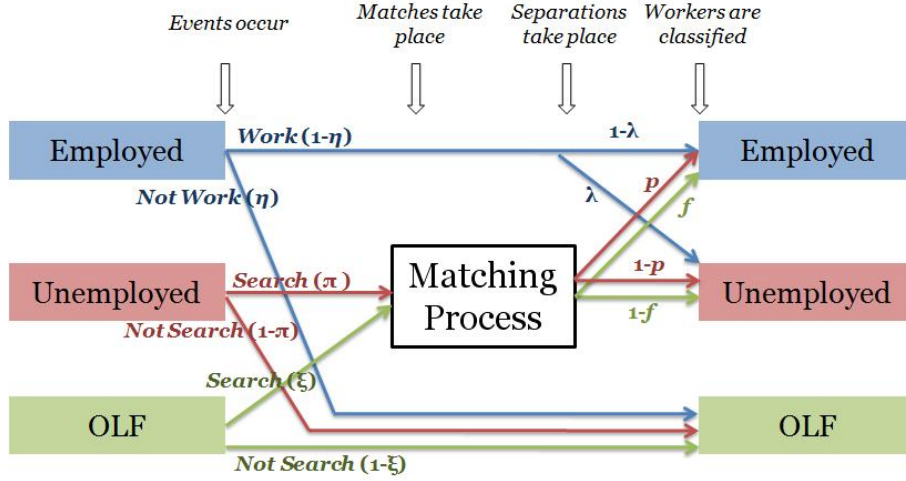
Events occur

Matches take place

Separations take place

Workers are classified

Employed

Work (1-η)

Not Work (η)

1-λ

λ

p

f

Employed

Unemployed

Search (π)

Not Search (1-π)

Matching Process

1-p

1-f

Unemployed

Search (ξ)

OLF

OLF

Not Search (1-ξ)